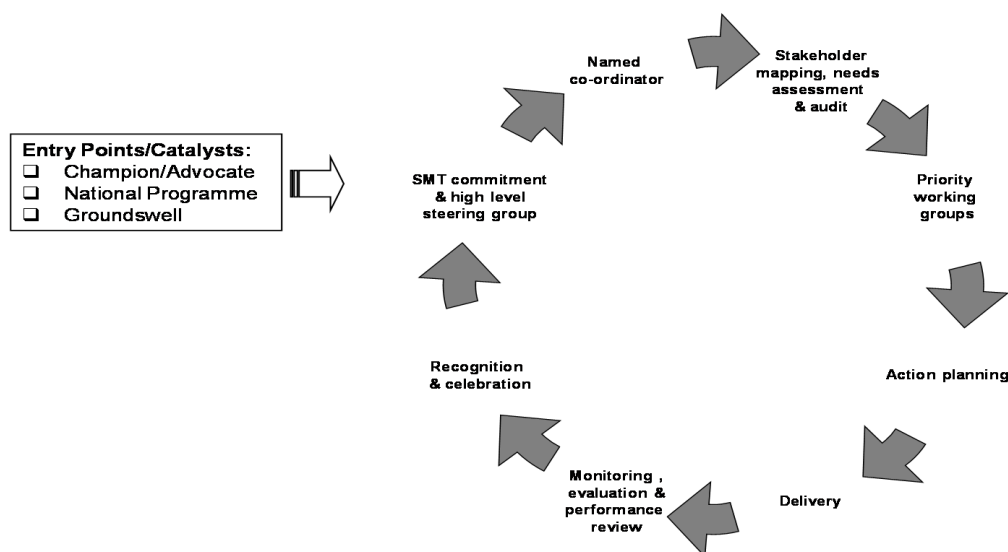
Entry Points/Catalysts:
- Champion/Advocate
- National Programme
- Groundswell

SMT commitment & high level steering group

Named co-ordinator

Stakeholder mapping, needs assessment & audit

Priority working groups

Action planning

Delivery

Monitoring , evaluation & performance review

Recognition & celebration